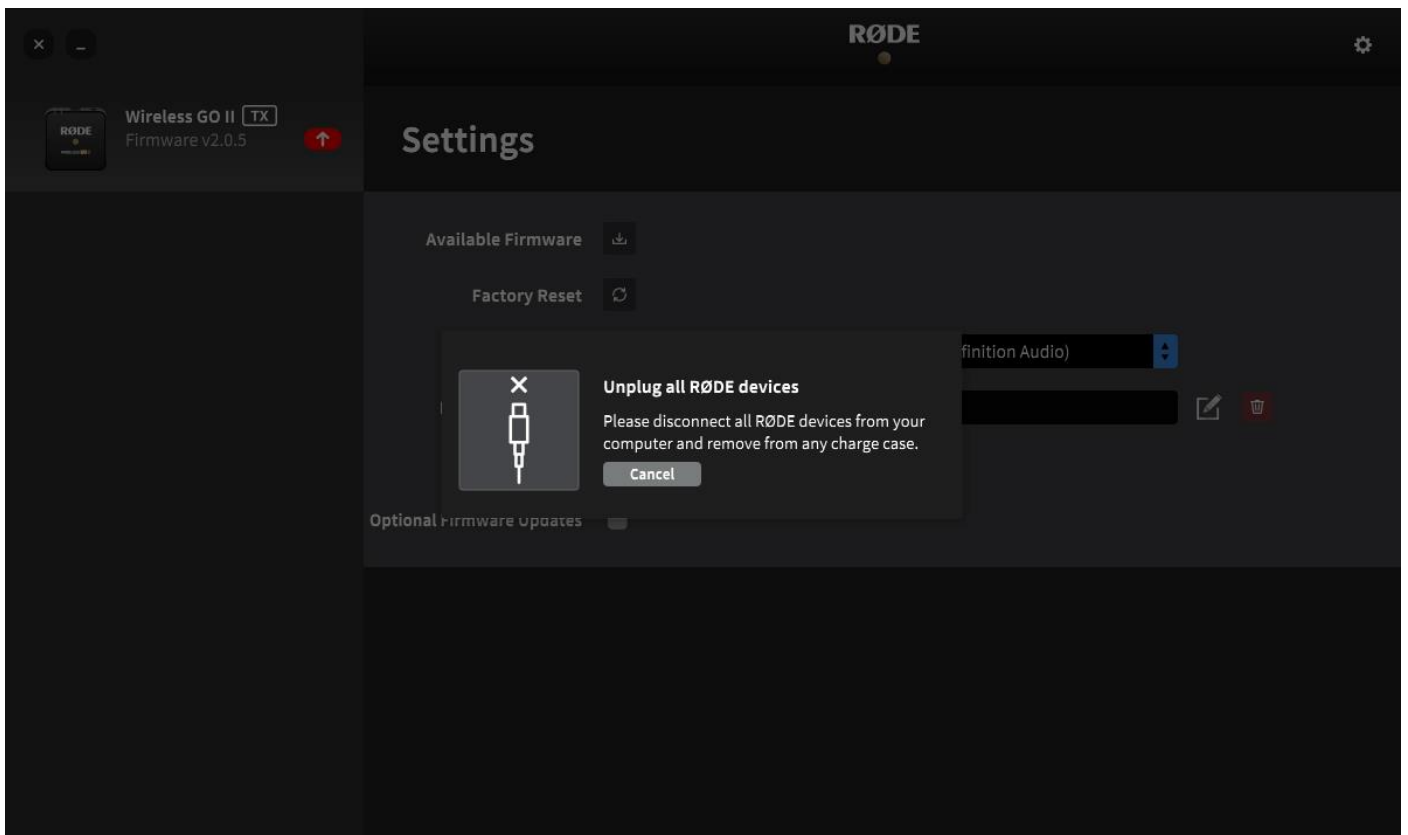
RØDE

Wireless GO II TX
Firmware v2.0.5

RØDE

Settings

Available Firmware

Factory Reset

finition Audio)

Unplug all RØDE devices

Please disconnect all RØDE devices from your computer and remove from any charge case.

Cancel

Optional Firmware Updates